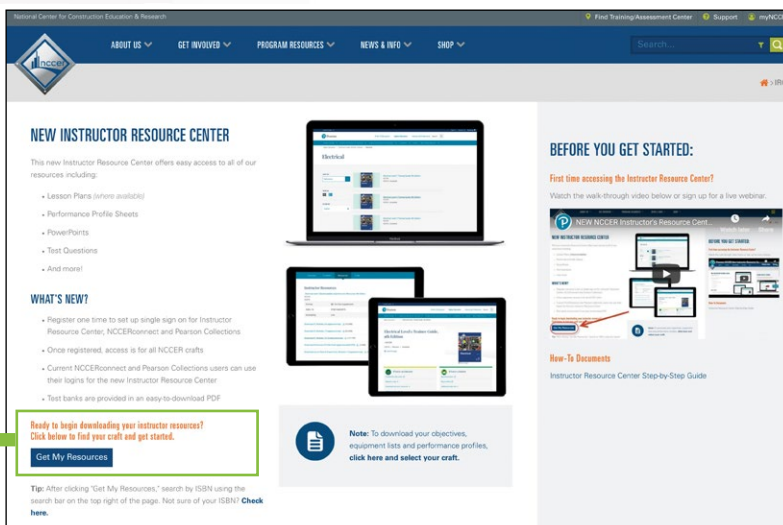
National Center for Construction Education & Research

Find Training/Assessment Center   Support   myNCCER

NCCER

ABOUT US   GET INVOLVED   PROGRAM RESOURCES   NEWS & INFO   SHOP

Search...

NEW INSTRUCTOR RESOURCE CENTER

This new Instructor Resource Center offers easy access to all of our resources including:

- Lesson Plans (where available)
- Performance Profile Sheets
- PowerPoints
- Test Questions
- And more!

WHAT'S NEW?

- Register one time to set up single sign on for Instructor Resource Center, NCCERconnect and Pearson Collections
- Once registered, access is for all NCCER crafts
- Current NCCERconnect and Pearson Collections users can use their logins for the new Instructor Resource Center
- Test banks are provided in an easy-to-download PDF

Ready to begin downloading your instructor resources? Click below to find your craft and get started.

Get My Resources

Tip: After clicking "Get My Resources," search by ISBN using the search bar on the top right of the page. Not sure of your ISBN? Check here.

Electrical

Note: To download your objectives, equipment lists and performance profiles, click here and select your craft.

BEFORE YOU GET STARTED:

First time accessing the Instructor Resource Center?

Watch the walk-through video below or sign up for a live webinar.

NEW NCCER Instructor's Resource Cent...

Watch later   Share

How-To Documents

Instructor Resource Center Step-by-Step Guide